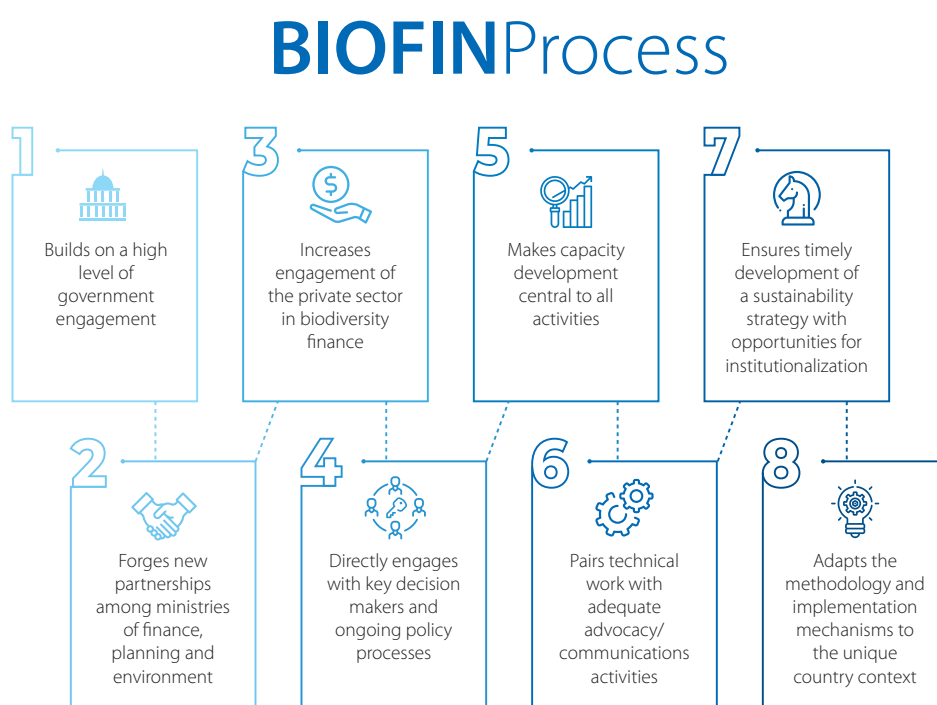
BIOFINProcess

1

Builds on a high level of government engagement

3

Increases engagement of the private sector in biodiversity finance

5

Makes capacity development central to all activities

7

Ensures timely development of a sustainability strategy with opportunities for institutionalization

2

Forges new partnerships among ministries of finance, planning and environment

4

Directly engages with key decision makers and ongoing policy processes

6

Pairs technical work with adequate advocacy/ communications activities

8

Adapts the methodology and implementation mechanisms to the unique country context